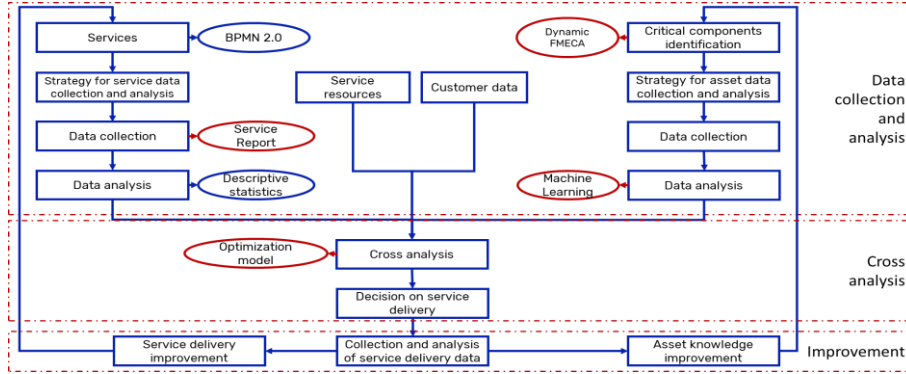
Services

BPMN 2.0

Strategy for service data collection and analysis

Data collection

Service Report

Data analysis

Descriptive statistics

Service resources

Customer data

Dynamic FMECA

Critical components identification

Strategy for asset data collection and analysis

Data collection

Machine Learning

Data analysis

Data collection and analysis

Optimization model

Cross analysis

Decision on service delivery

Cross analysis

Service delivery improvement

Collection and analysis of service delivery data

Asset knowledge improvement

Improvement